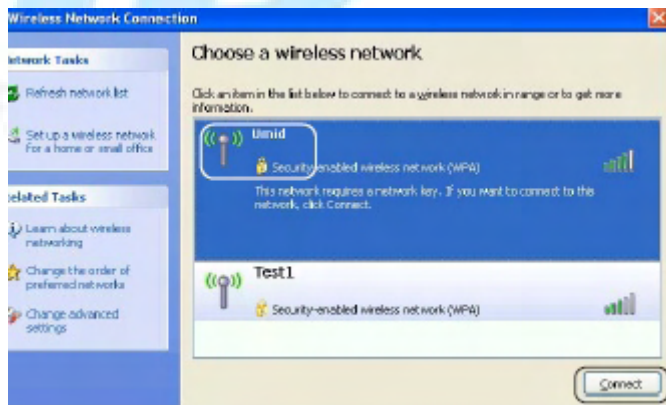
Wireless Network Connection

etwork Tasks

Refresh network list

Set up a wireless network For a home or small office

elated Tasks

Learn about wireless networking

Change the order of preferred networks

Change advanced settings

Choose a wireless network

Click an item in the list below to connect to a wireless network in range or to get more information.

Umid

Security-enabled wireless network (WPA)

This network requires a network key. If you want to connect to this network, click Connect.

Test1

Security-enabled wireless network (WPA)

Connect